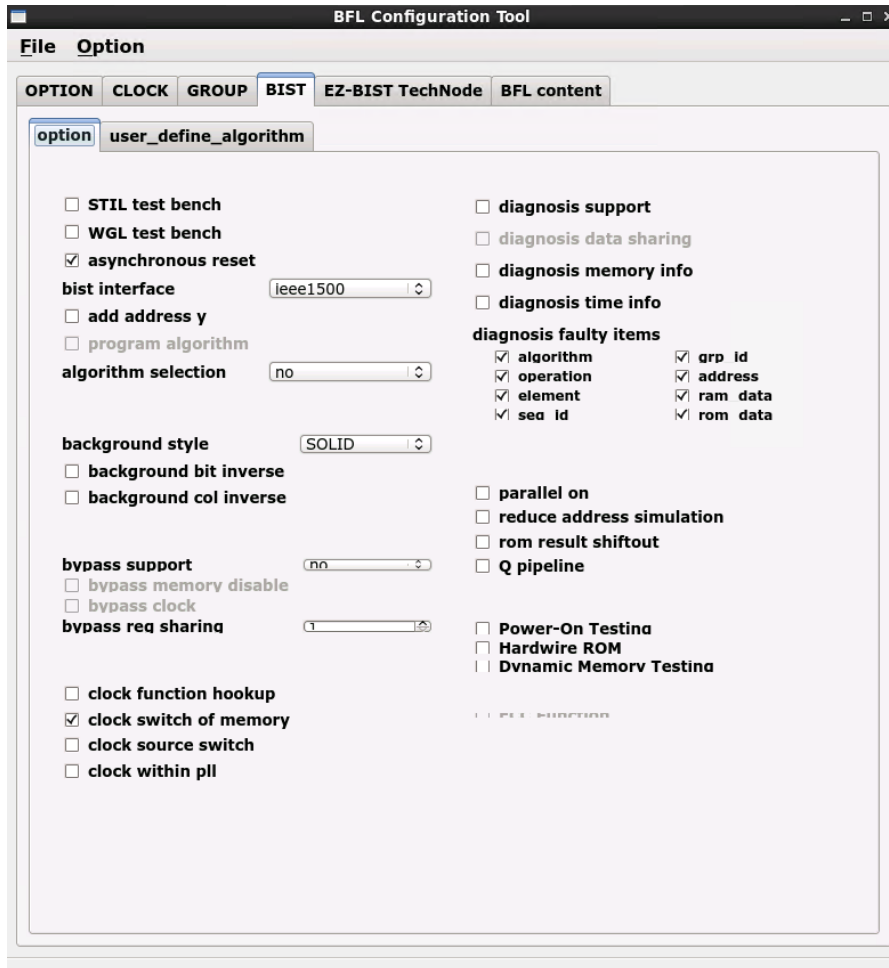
BFL Configuration Tool

File Option

OPTION CLOCK GROUP BIST EZ-BIST TechNode BFL content

option user_define_algorithm

☐ STIL test bench
☐ WGL test bench
☑ asynchronous reset
bist interface ieee1500
☐ add address y
☐ program algorithm
algorithm selection no

background style SOLID
☐ background bit inverse
☐ background col inverse

bypass support no
☐ bypass memory disable
☐ bypass clock
bypass reg sharing 1

☐ clock function hookup
☑ clock switch of memory
☐ clock source switch
☐ clock within pll

☐ diagnosis support
☐ diagnosis data sharing
☐ diagnosis memory info
☐ diagnosis time info
diagnosis faulty items
☑ algorithm ☑ grp_id
☑ operation ☑ address
☑ element ☑ ram_data
☑ seq_id ☑ rom_data

☐ parallel on
☐ reduce address simulation
☐ rom result shiftout
☐ Q pipeline

☐ Power-On Testing
☐ Hardwire ROM
☐ Dynamic Memory Testing

☐ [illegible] Function